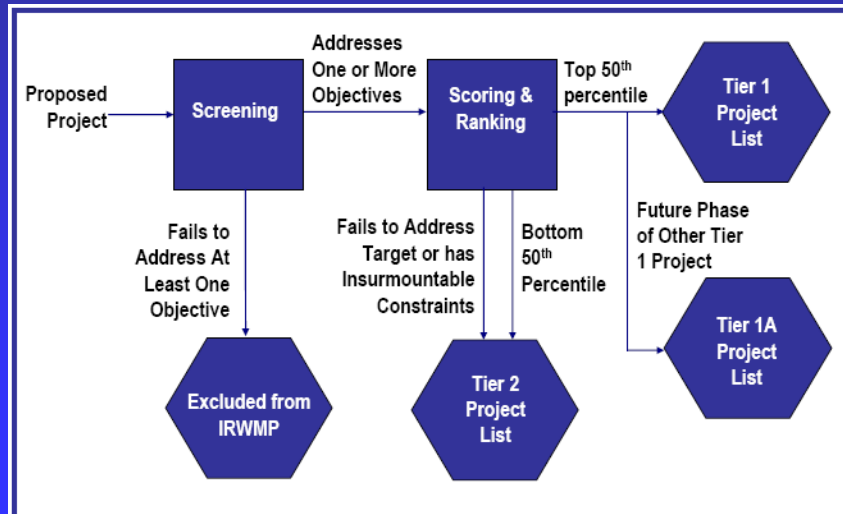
Proposed Project

Screening

Addresses One or More Objectives

Scoring & Ranking

Top 50$^{th}$ percentile

Tier 1 Project List

Fails to Address At Least One Objective

Fails to Address Target or has Insurmountable Constraints

Bottom 50$^{th}$ Percentile

Future Phase of Other Tier 1 Project

Excluded from IRWMP

Tier 2 Project List

Tier 1A Project List